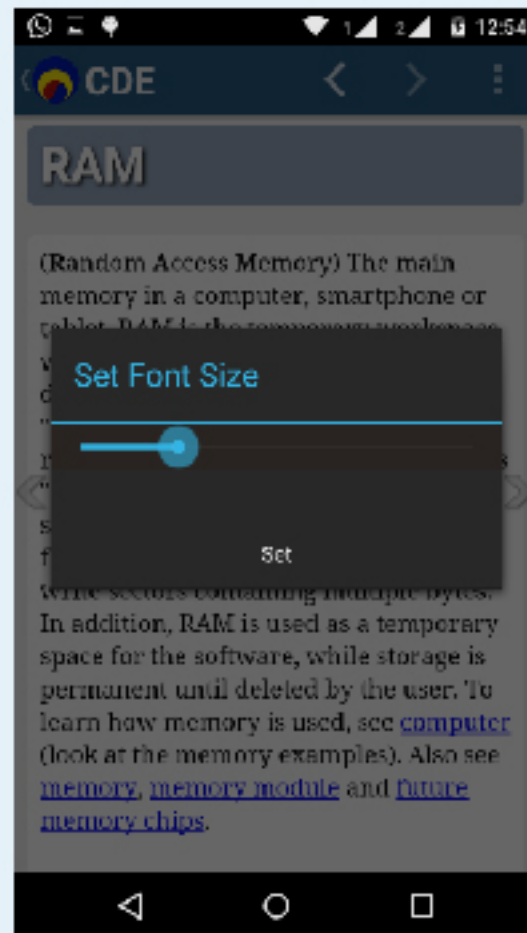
12:54

CDE

RAM

(Random Access Memory) The main memory in a computer, smartphone or tablet. RAM is the temporary workspace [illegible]

Set Font Size

Set

write sectors containing multiple bytes. In addition, RAM is used as a temporary space for the software, while storage is permanent until deleted by the user. To learn how memory is used, see computer (look at the memory examples). Also see memory, memory module and future memory chips.